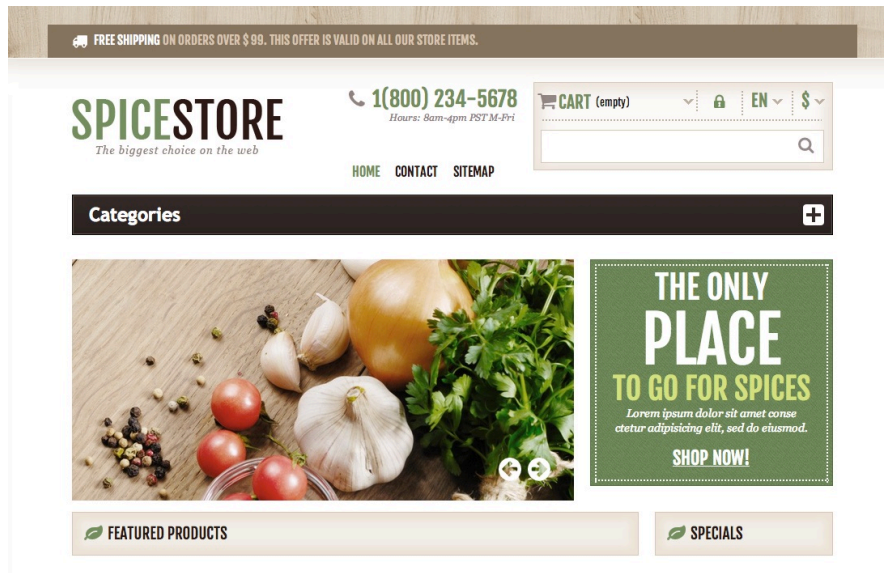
FREE SHIPPING ON ORDERS OVER $ 99. THIS OFFER IS VALID ON ALL OUR STORE ITEMS.

SPICESTORE
The biggest choice on the web

1(800) 234-5678
Hours: 8am-4pm PST M-Fri

HOME CONTACT SITEMAP

CART (empty) EN $

Categories

THE ONLY
PLACE
TO GO FOR SPICES
Lorem ipsum dolor sit amet consectetur adipisicing elit, sed do eiusmod.
SHOP NOW!

FEATURED PRODUCTS

SPECIALS